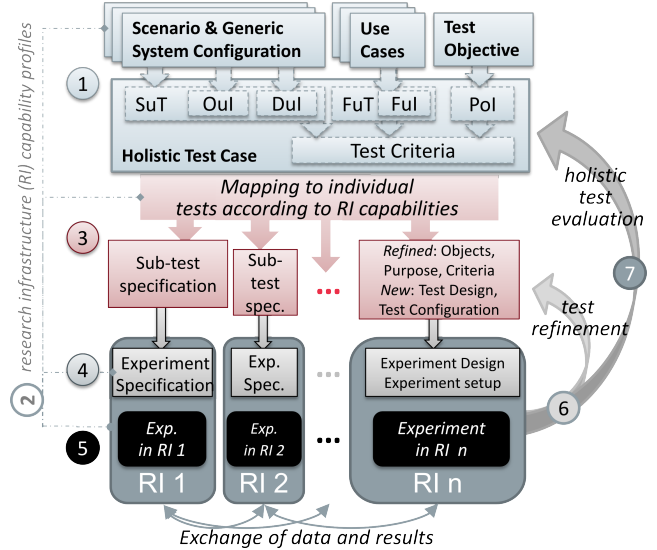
research infrastructure (RI) capability profiles

Scenario & Generic System Configuration

Use Cases

Test Objective

1

SuT

OuI

DuI

FuT

FuI

PoI

Holistic Test Case

Test Criteria

Mapping to individual tests according to RI capabilities

3

Sub-test specification

Sub-test spec.

Refined: Objects, Purpose, Criteria
New: Test Design, Test Configuration

holistic test evaluation

7

test refinement

2

4

Experiment Specification

Exp. Spec.

Experiment Design
Experiment setup

6

5

Exp. in RI 1

Exp. in RI 2

Experiment in RI n

RI 1

RI 2

RI n

Exchange of data and results